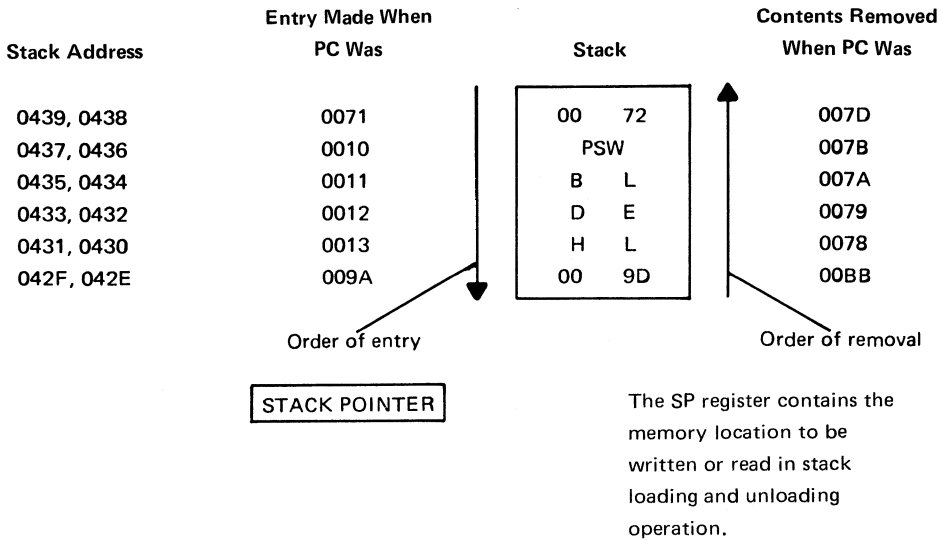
| Stack Address | Entry Made When PC Was | Stack | Contents Removed When PC Was |
|---|---|---|---|
| 0439, 0438 | 0071 | 00 72 | 007D |
| 0437, 0436 | 0010 | PSW | 007B |
| 0435, 0434 | 0011 | B L | 007A |
| 0433, 0432 | 0012 | D E | 0079 |
| 0431, 0430 | 0013 | H L | 0078 |
| 042F, 042E | 009A | 00 9D | 00BB |

Order of entry

Order of removal

STACK POINTER

The SP register contains the memory location to be written or read in stack loading and unloading operation.